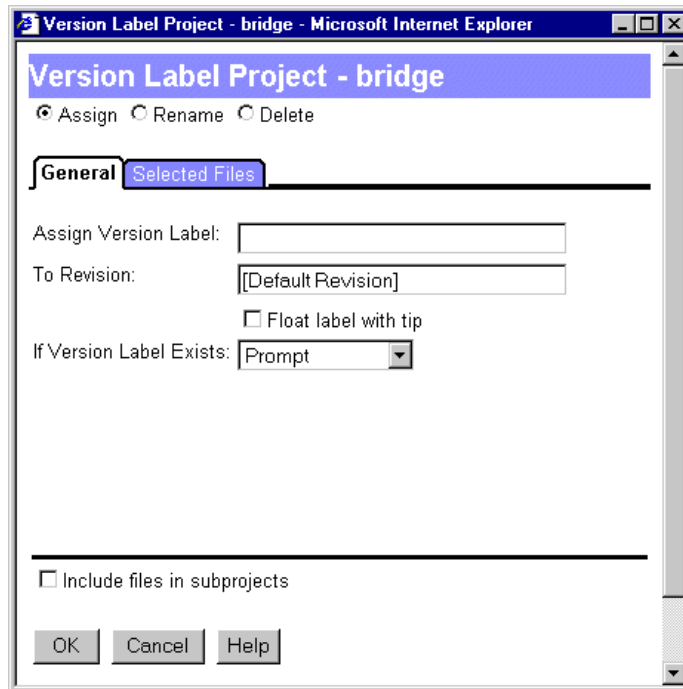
Version Label Project - bridge - Microsoft Internet Explorer

Version Label Project - bridge

Assign Rename Delete

General Selected Files

Assign Version Label:

To Revision: [Default Revision]

Float label with tip

If Version Label Exists: Prompt

Include files in subprojects

OK Cancel Help